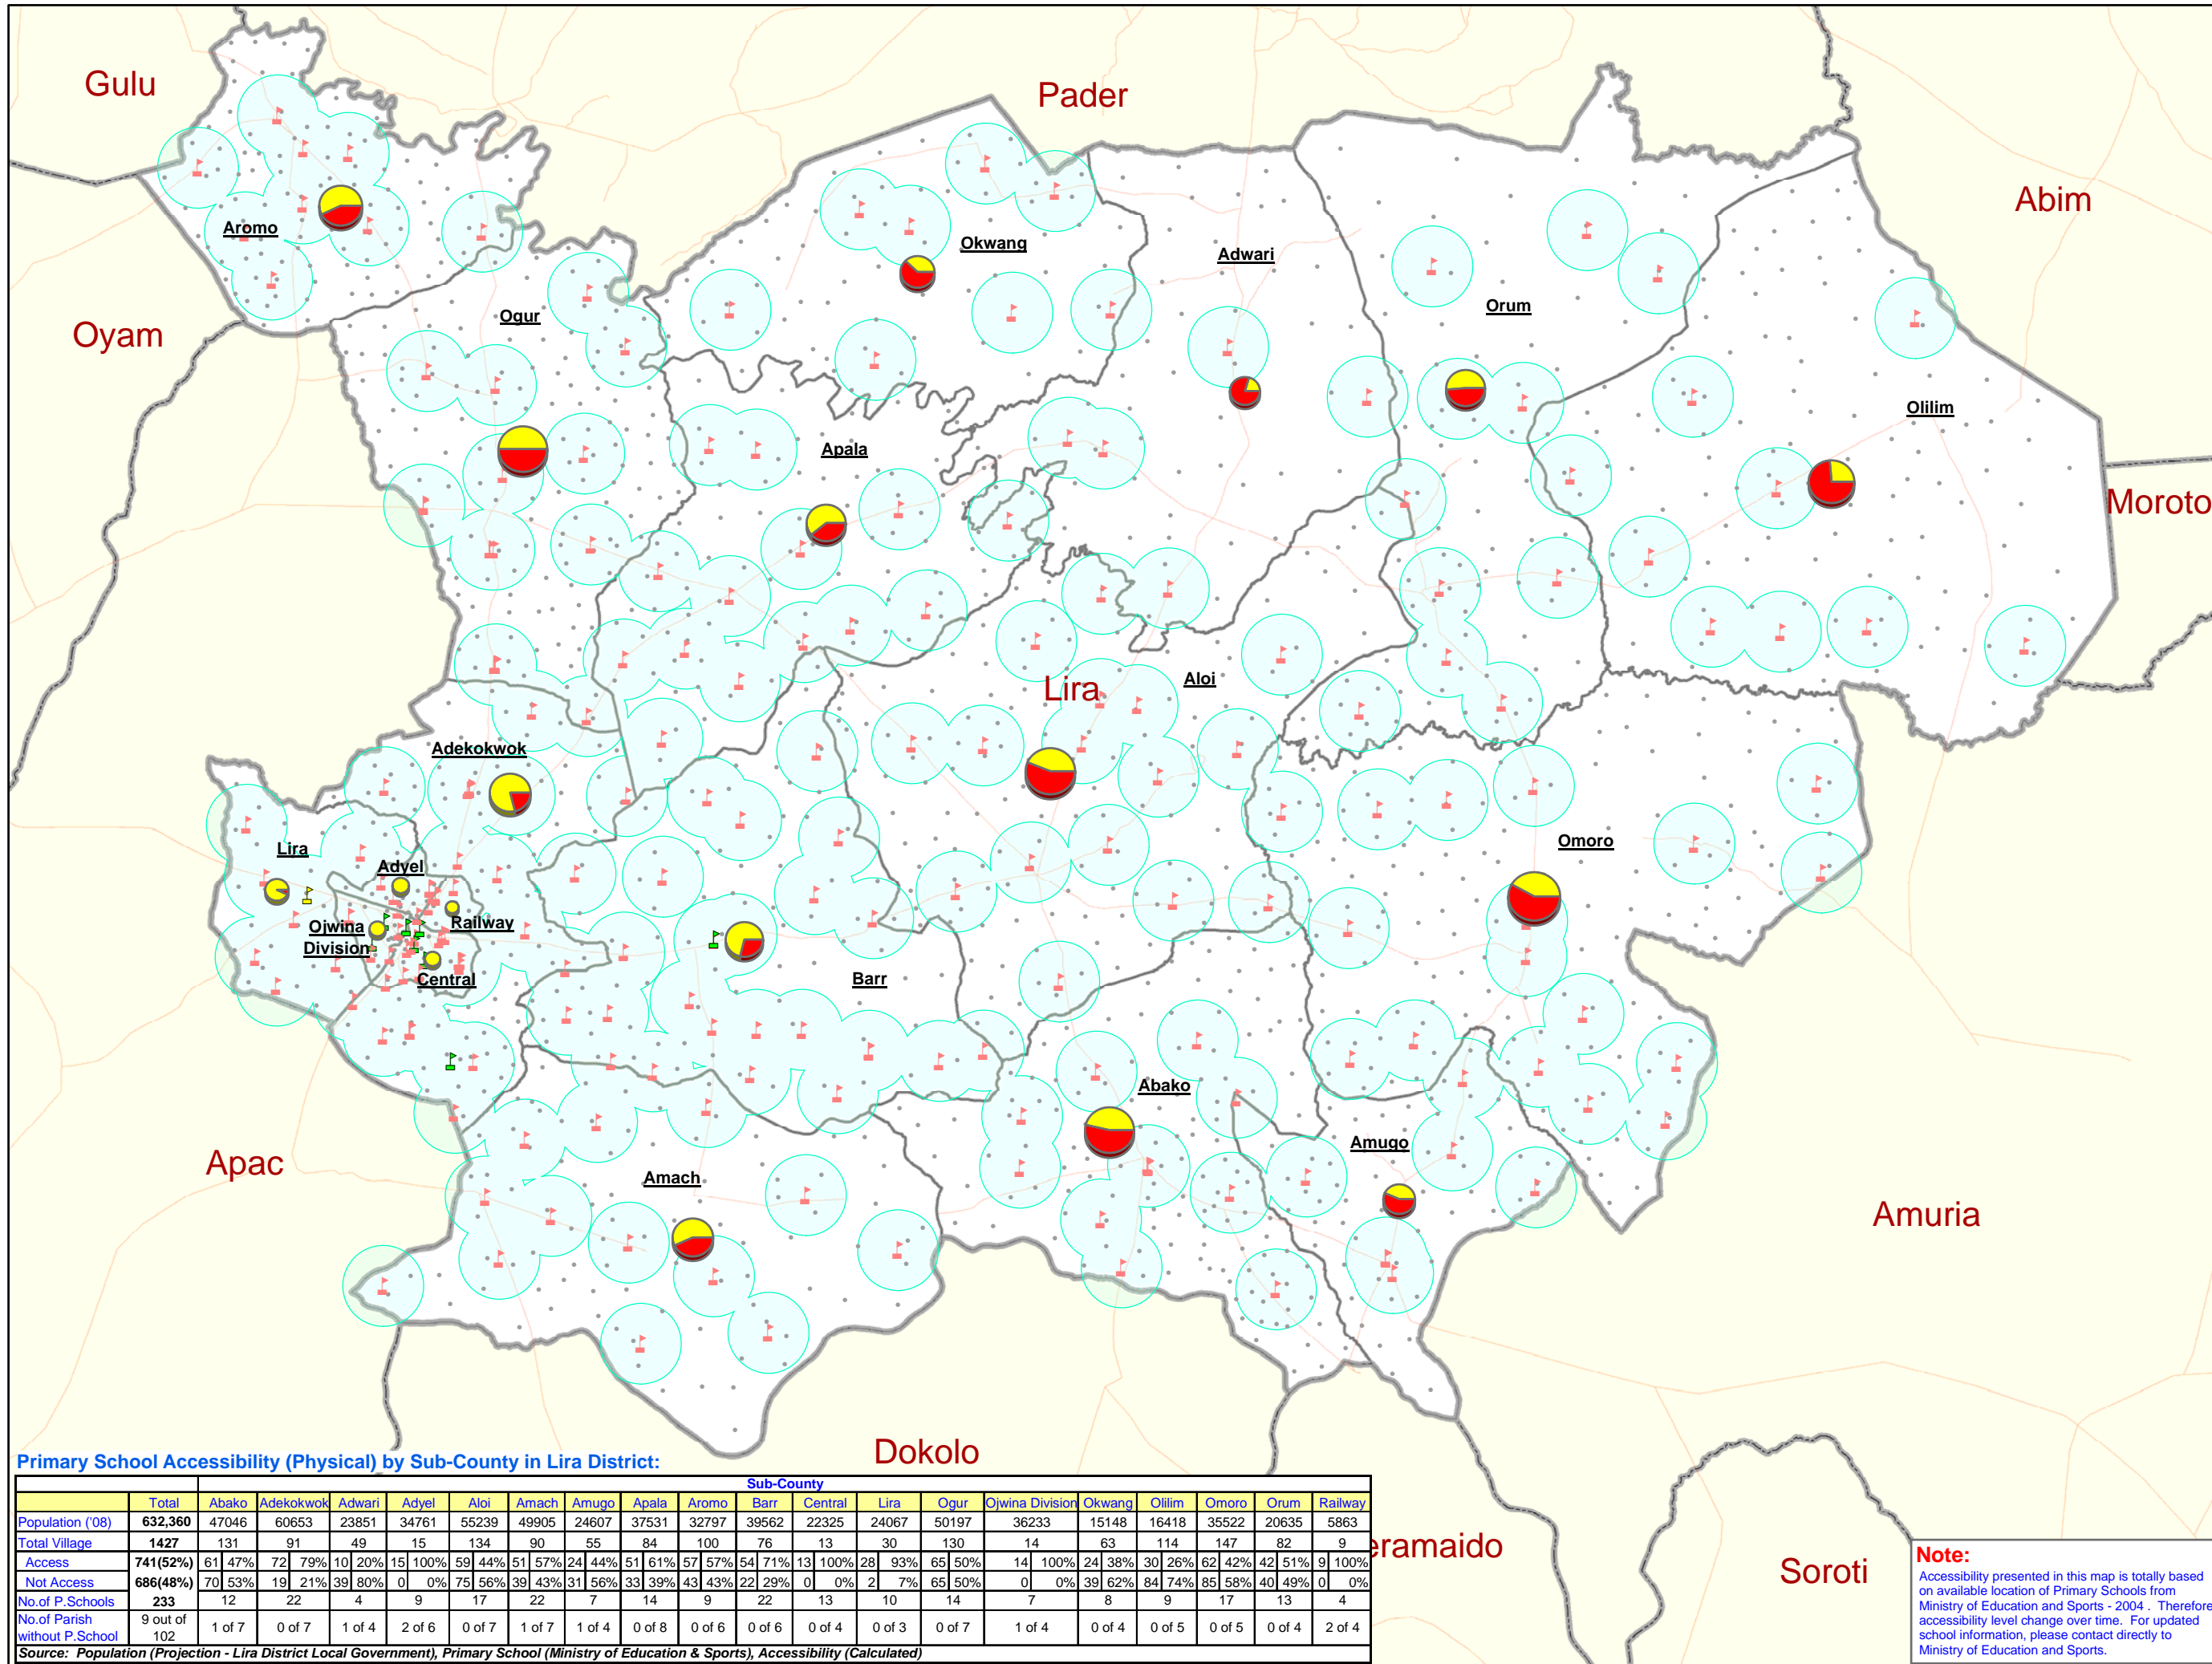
Gulu
Pader
Abim
Oyam
Moroto
Aromo
Okwang
Adwari
Orum
Ogur
Olilim
Apala
Lira
Aloi
Adekokwok
Lira
Adyel
Omoro
Railway
Ojwina Division
Central
Barr
Abako
Amugo
Apac
Amach
Amuria
Dokolo
eramaido
Soroti

Primary School Accessibility (Physical) by Sub-County in Lira District:

| | Total | Abako | Adekokwok | Adwari | Adyel | Aloi | Amach | Amugo | Apala | Aromo | Barr | Central | Lira | Ogur | Ojwina Division | Okwang | Olilim | Omoro | Orum | Railway |
|---|---|---|---|---|---|---|---|---|---|---|---|---|---|---|---|---|---|---|---|---|
| Population ('08) | 632,360 | 47046 | 60653 | 23851 | 34761 | 55239 | 49905 | 24607 | 37531 | 32797 | 39562 | 22325 | 24067 | 50197 | 36233 | 15148 | 16418 | 35522 | 20635 | 5863 |
| Total Village | 1427 | 131 | 91 | 49 | 15 | 134 | 90 | 55 | 84 | 100 | 76 | 13 | 30 | 130 | 14 | 63 | 114 | 147 | 82 | 9 |
| Access | 741(52%) | 61 47% | 72 79% | 10 20% | 15 100% | 59 44% | 51 57% | 24 44% | 51 61% | 57 57% | 54 71% | 13 100% | 28 93% | 65 50% | 14 100% | 24 38% | 30 26% | 62 42% | 42 51% | 9 100% |
| Not Access | 686(48%) | 70 53% | 19 21% | 39 80% | 0 0% | 75 56% | 39 43% | 31 56% | 33 39% | 43 43% | 22 29% | 0 0% | 2 7% | 65 50% | 0 0% | 39 62% | 84 74% | 85 58% | 40 49% | 0 0% |
| No.of P.Schools | 233 | 12 | 22 | 4 | 9 | 17 | 22 | 7 | 14 | 9 | 22 | 13 | 10 | 14 | 7 | 8 | 9 | 17 | 13 | 4 |
| No.of Parish without P.School | 9 out of 102 | 1 of 7 | 0 of 7 | 1 of 4 | 2 of 6 | 0 of 7 | 1 of 7 | 1 of 4 | 0 of 8 | 0 of 6 | 0 of 6 | 0 of 4 | 0 of 3 | 0 of 7 | 1 of 4 | 0 of 4 | 0 of 5 | 0 of 5 | 0 of 4 | 2 of 4 |

Sub-County
Source: Population (Projection - Lira District Local Government), Primary School (Ministry of Education & Sports), Accessibility (Calculated)

Note:
Accessibility presented in this map is totally based on available location of Primary Schools from Ministry of Education and Sports - 2004 . Therefore accessibility level change over time. For updated school information, please contact directly to Ministry of Education and Sports.